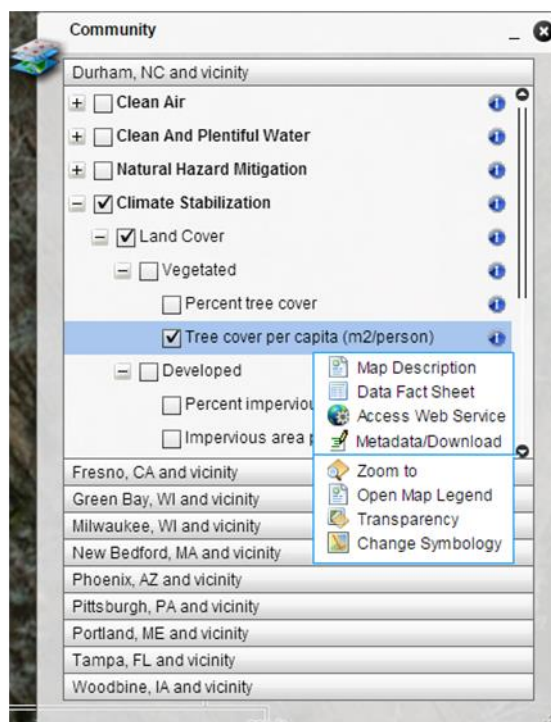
Community

Durham, NC and vicinity

Clean Air

Clean And Plentiful Water

Natural Hazard Mitigation

Climate Stabilization

Land Cover

Vegetated

Percent tree cover

Tree cover per capita (m2/person)

Developed

Percent imperviou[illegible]

Impervious area p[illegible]

Map Description
Data Fact Sheet
Access Web Service
Metadata/Download
Zoom to
Open Map Legend
Transparency
Change Symbology

Fresno, CA and vicinity
Green Bay, WI and vicinity
Milwaukee, WI and vicinity
New Bedford, MA and vicinity
Phoenix, AZ and vicinity
Pittsburgh, PA and vicinity
Portland, ME and vicinity
Tampa, FL and vicinity
Woodbine, IA and vicinity